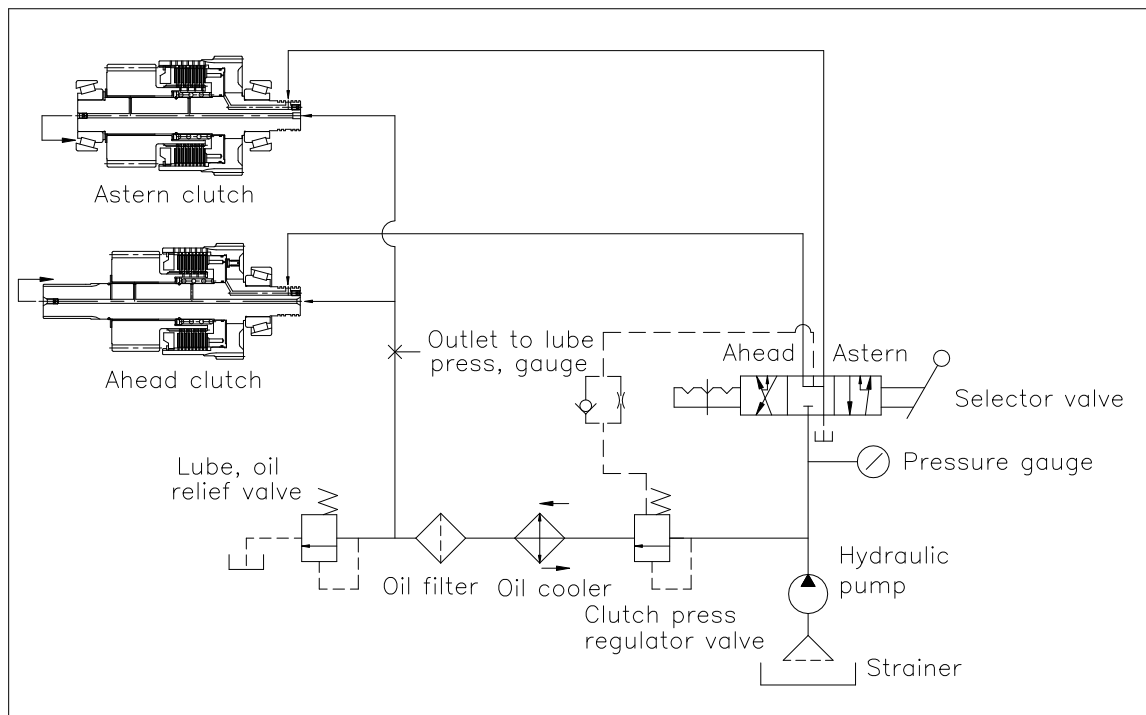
Astern clutch

Ahead clutch

Outlet to lube press, gauge

Ahead

Astern

Selector valve

Pressure gauge

Lube, oil relief valve

Oil filter

Oil cooler

Clutch press regulator valve

Hydraulic pump

Strainer